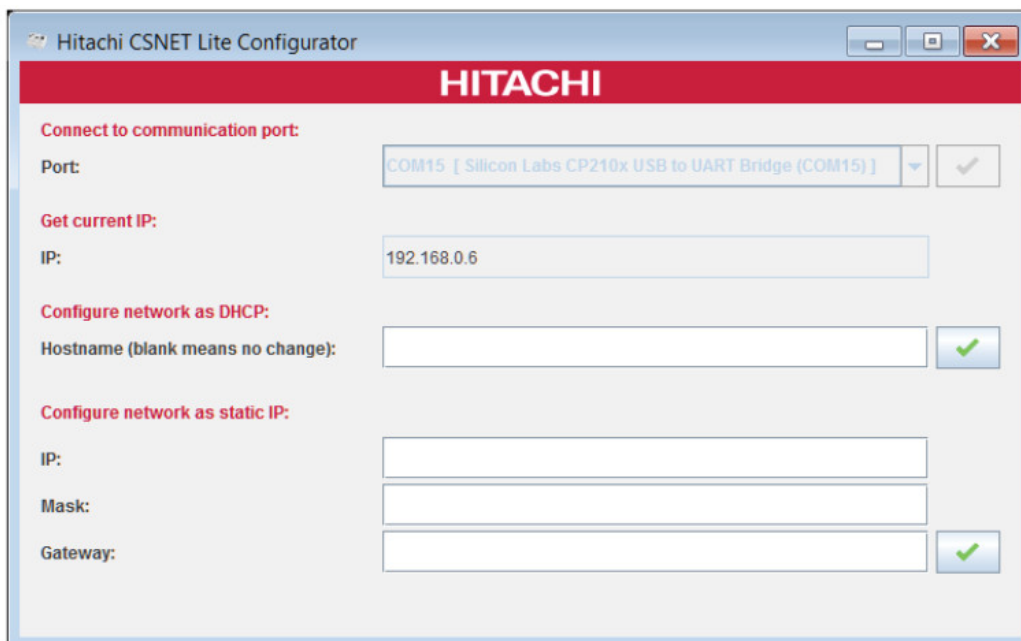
Hitachi CSNET Lite Configurator

HITACHI

Connect to communication port:

Port: COM15 [ Silicon Labs CP210x USB to UART Bridge (COM15) ]

Get current IP:

IP: 192.168.0.6

Configure network as DHCP:

Hostname (blank means no change):

Configure network as static IP:

IP:

Mask:

Gateway: